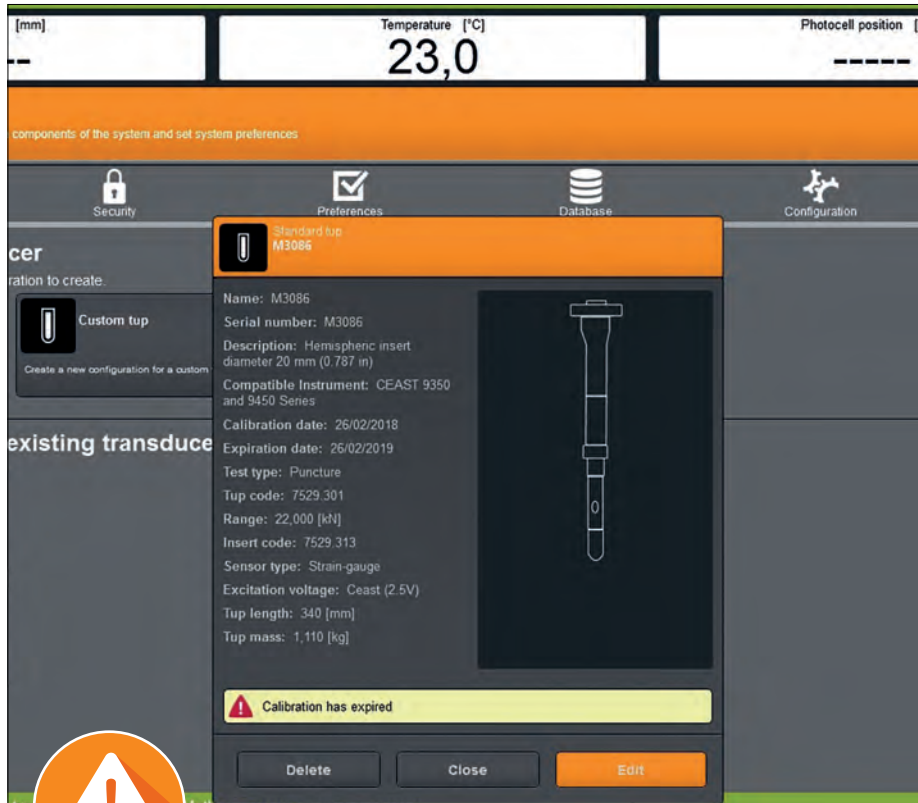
[mm]

--

Temperature [°C]

23,0

Photocell position

-----

components of the system and set system preferences

Security

Preferences

Database

Configuration

cer

ration to create.

Custom tup

Create a new configuration for a custom

existing transduce

Standard tup
M3086

Name: M3086

Serial number: M3086

Description: Hemispheric insert diameter 20 mm (0.787 in)

Compatible Instrument: CEAST 9350 and 9450 Series

Calibration date: 26/02/2018

Expiration date: 26/02/2019

Test type: Puncture

Tup code: 7529.301

Range: 22,000 [kN]

Insert code: 7529.313

Sensor type: Strain-gauge

Excitation voltage: Ceast (2.5V)

Tup length: 340 [mm]

Tup mass: 1,110 [kg]

Calibration has expired

Delete

Close

Edit